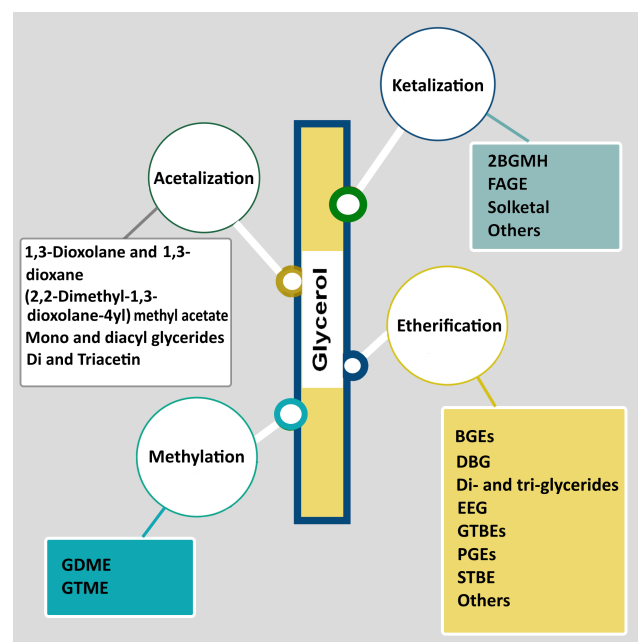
Ketalization

2BGMH
FAGE
Solketal
Others

Acetalization

1,3-Dioxolane and 1,3-dioxane
(2,2-Dimethyl-1,3-dioxolane-4yl) methyl acetate
Mono and diacyl glycerides
Di and Triacetin

Glycerol

Etherification

BGEs
DBG
Di- and tri-glycerides
EEG
GTBEs
PGEs
STBE
Others

Methylation

GDME
GTME